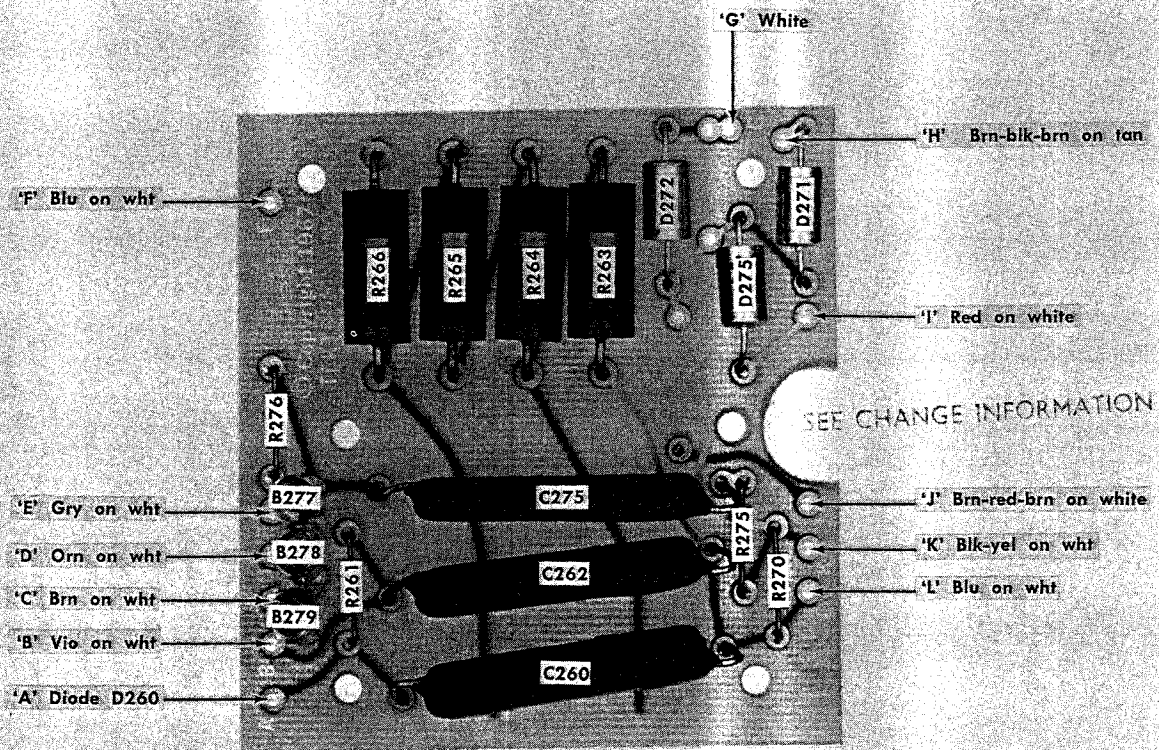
'G' White

'H' Brn-blk-brn on tan

'F' Blu on wht

R266
R265
R264
R263
D272
D271
D275

'I' Red on white

R276

SEE CHANGE INFORMATION

'E' Gry on wht
B277
C275
'J' Brn-red-brn on white

'D' Orn on wht
B278
R275
R270
'K' Blk-yel on wht

C262
R261

'C' Brn on wht
B279
'L' Blu on wht

'B' Vio on wht

C260

'A' Diode D260